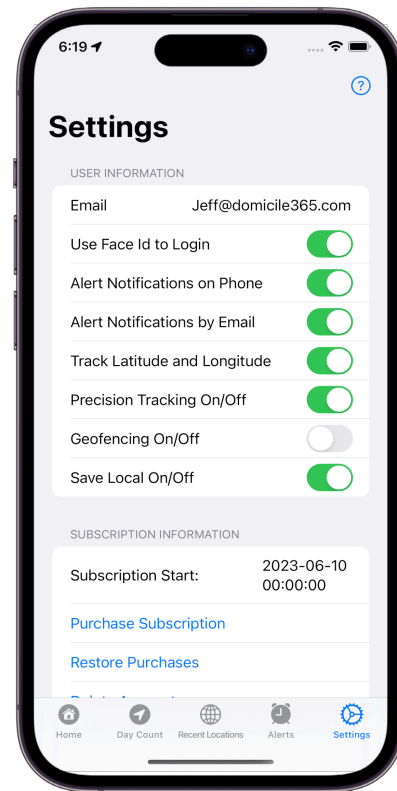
6:19

?

Settings

USER INFORMATION

Email Jeff@domicile365.com

Use Face Id to Login

Alert Notifications on Phone

Alert Notifications by Email

Track Latitude and Longitude

Precision Tracking On/Off

Geofencing On/Off

Save Local On/Off

SUBSCRIPTION INFORMATION

Subscription Start: 2023-06-10 00:00:00

Purchase Subscription

Restore Purchases

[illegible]

Home Day Count Recent Locations Alerts Settings